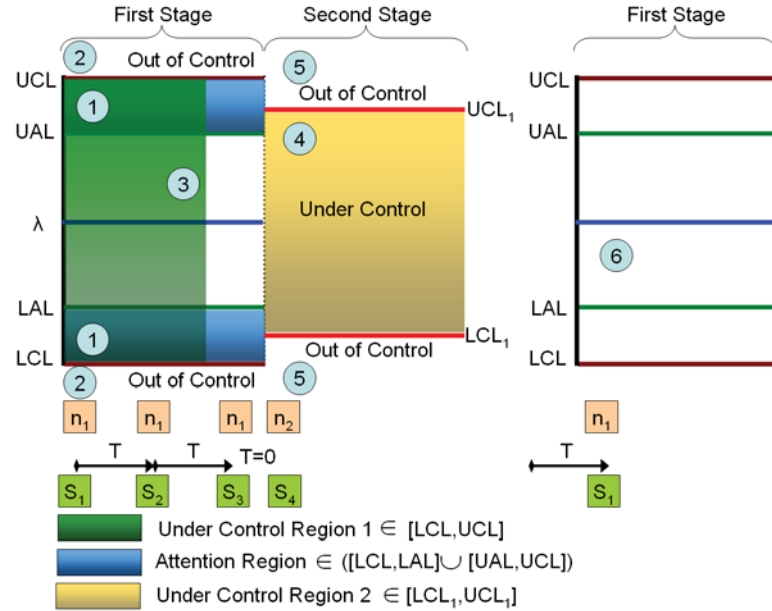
First Stage

Second Stage

First Stage

2

Out of Control

5

UCL

1

Out of Control

UCL$_1$

UCL

UAL

4

UAL

3

Under Control

λ

6

LAL

LAL

1

LCL$_1$

LCL

Out of Control

LCL

2

Out of Control

5

n$_1$

n$_1$

n$_1$

n$_2$

n$_1$

T

T

T=0

T

S$_1$

S$_2$

S$_3$

S$_4$

S$_1$

Under Control Region 1 ∈ [LCL,UCL]

Attention Region ∈ ([LCL,LAL]∪ [UAL,UCL])

Under Control Region 2 ∈ [LCL$_1$,UCL$_1$]